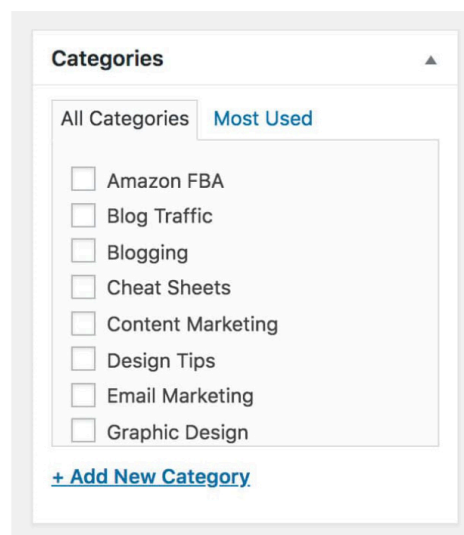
Categories ▲

All Categories | Most Used

- [ ] Amazon FBA
- [ ] Blog Traffic
- [ ] Blogging
- [ ] Cheat Sheets
- [ ] Content Marketing
- [ ] Design Tips
- [ ] Email Marketing
- [ ] Graphic Design

+ Add New Category